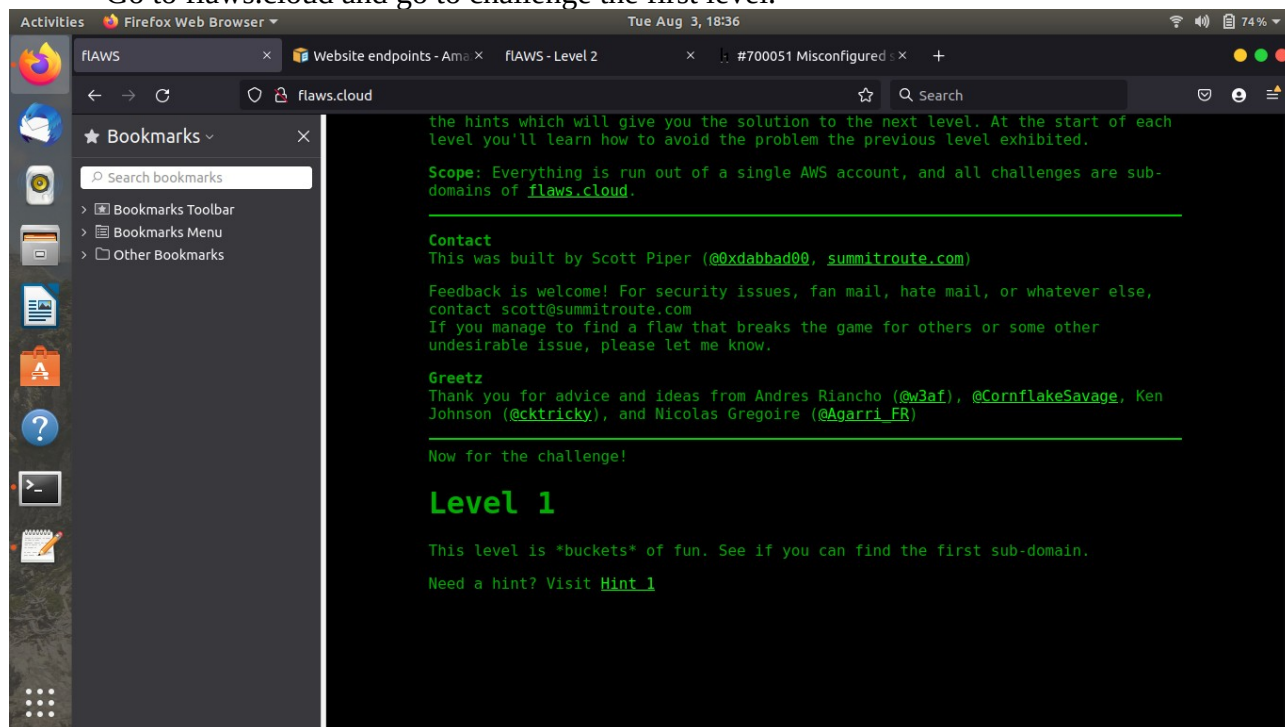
Go to flaws.cloud and go to challenge the first level.

Activities Firefox Web Browser ▾ Tue Aug 3, 18:36 74 % ▾

flAWS × Website endpoints - Ama × flAWS - Level 2 × #700051 Misconfigured s × +

flaws.cloud Search

★ Bookmarks ×

Search bookmarks

Bookmarks Toolbar
Bookmarks Menu
Other Bookmarks

the hints which will give you the solution to the next level. At the start of each level you'll learn how to avoid the problem the previous level exhibited.

Scope: Everything is run out of a single AWS account, and all challenges are sub-domains of flaws.cloud.

Contact
This was built by Scott Piper (@0xdabbad00, summitroute.com)

Feedback is welcome! For security issues, fan mail, hate mail, or whatever else, contact scott@summitroute.com
If you manage to find a flaw that breaks the game for others or some other undesirable issue, please let me know.

Greetz
Thank you for advice and ideas from Andres Riancho (@w3af), @CornflakeSavage, Ken Johnson (@cktricky), and Nicolas Gregoire (@Agarri_FR)

Now for the challenge!

Level 1

This level is *buckets* of fun. See if you can find the first sub-domain.

Need a hint? Visit Hint 1